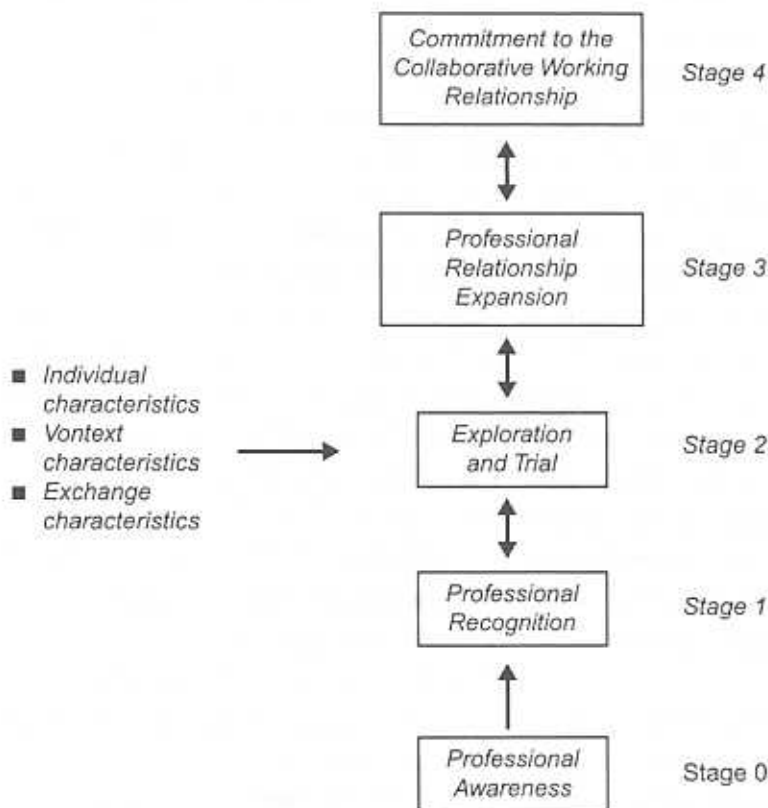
Commitment to the Collaborative Working Relationship

Stage 4

Professional Relationship Expansion

Stage 3

■ Individual characteristics
■ Vontext characteristics
■ Exchange characteristics

Exploration and Trial

Stage 2

Professional Recognition

Stage 1

Professional Awareness

Stage 0